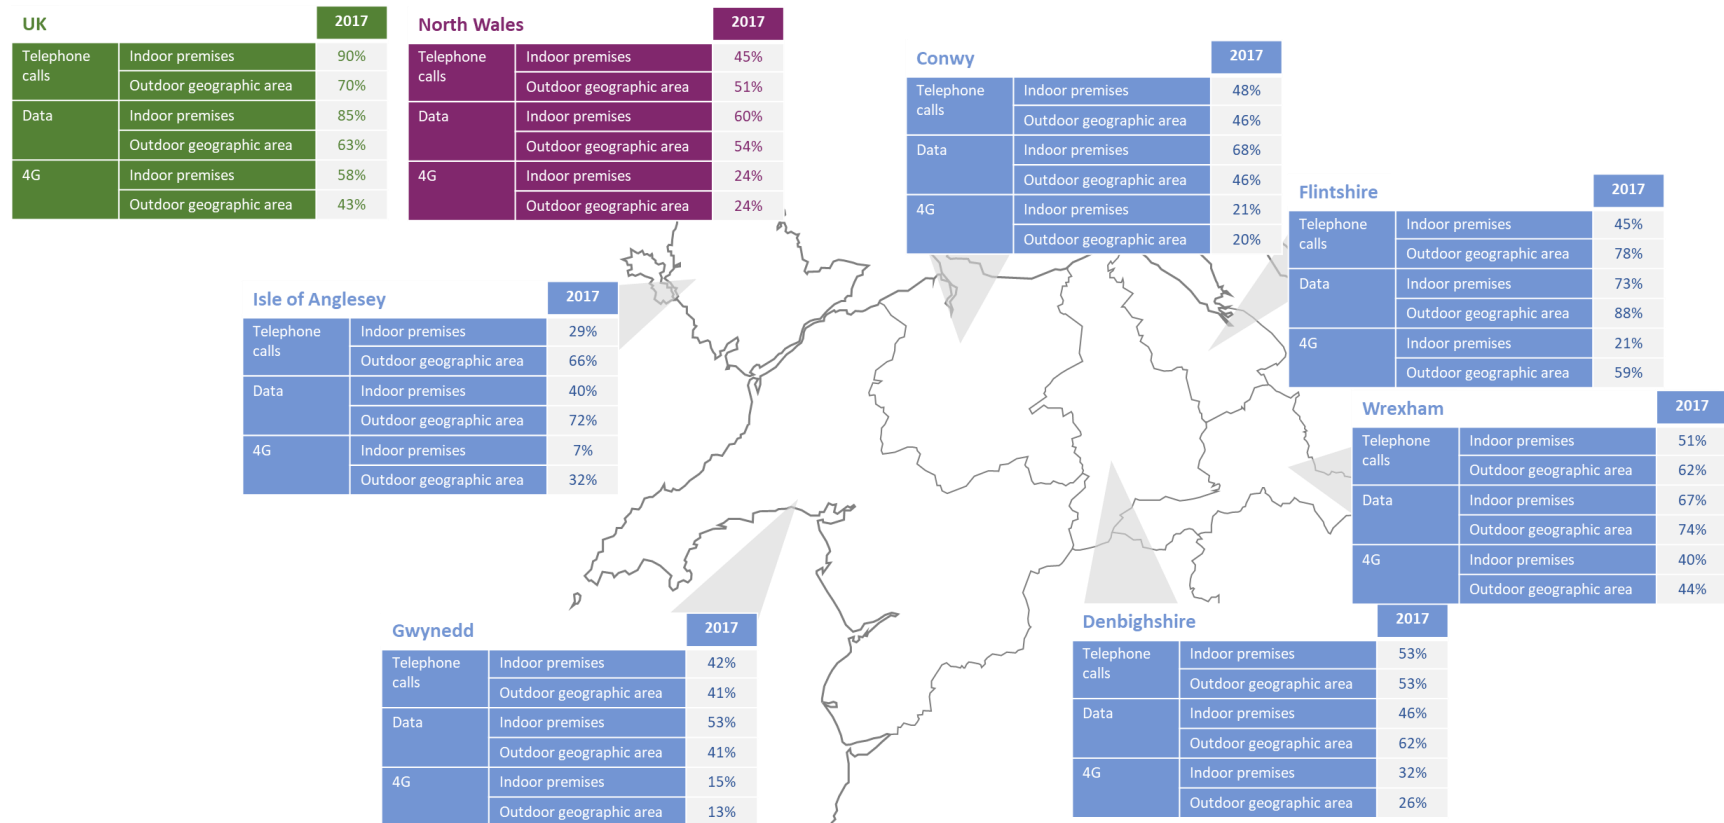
UK

| | | 2017 |
|---|---|---|
| Telephone calls | Indoor premises | 90% |
| | Outdoor geographic area | 70% |
| Data | Indoor premises | 85% |
| | Outdoor geographic area | 63% |
| 4G | Indoor premises | 58% |
| | Outdoor geographic area | 43% |

North Wales

| | | 2017 |
|---|---|---|
| Telephone calls | Indoor premises | 45% |
| | Outdoor geographic area | 51% |
| Data | Indoor premises | 60% |
| | Outdoor geographic area | 54% |
| 4G | Indoor premises | 24% |
| | Outdoor geographic area | 24% |

Conwy

| | | 2017 |
|---|---|---|
| Telephone calls | Indoor premises | 48% |
| | Outdoor geographic area | 46% |
| Data | Indoor premises | 68% |
| | Outdoor geographic area | 46% |
| 4G | Indoor premises | 21% |
| | Outdoor geographic area | 20% |

Flintshire

| | | 2017 |
|---|---|---|
| Telephone calls | Indoor premises | 45% |
| | Outdoor geographic area | 78% |
| Data | Indoor premises | 73% |
| | Outdoor geographic area | 88% |
| 4G | Indoor premises | 21% |
| | Outdoor geographic area | 59% |

Isle of Anglesey

| | | 2017 |
|---|---|---|
| Telephone calls | Indoor premises | 29% |
| | Outdoor geographic area | 66% |
| Data | Indoor premises | 40% |
| | Outdoor geographic area | 72% |
| 4G | Indoor premises | 7% |
| | Outdoor geographic area | 32% |

Wrexham

| | | 2017 |
|---|---|---|
| Telephone calls | Indoor premises | 51% |
| | Outdoor geographic area | 62% |
| Data | Indoor premises | 67% |
| | Outdoor geographic area | 74% |
| 4G | Indoor premises | 40% |
| | Outdoor geographic area | 44% |

Gwynedd

| | | 2017 |
|---|---|---|
| Telephone calls | Indoor premises | 42% |
| | Outdoor geographic area | 41% |
| Data | Indoor premises | 53% |
| | Outdoor geographic area | 41% |
| 4G | Indoor premises | 15% |
| | Outdoor geographic area | 13% |

Denbighshire

| | | 2017 |
|---|---|---|
| Telephone calls | Indoor premises | 53% |
| | Outdoor geographic area | 53% |
| Data | Indoor premises | 46% |
| | Outdoor geographic area | 62% |
| 4G | Indoor premises | 32% |
| | Outdoor geographic area | 26% |